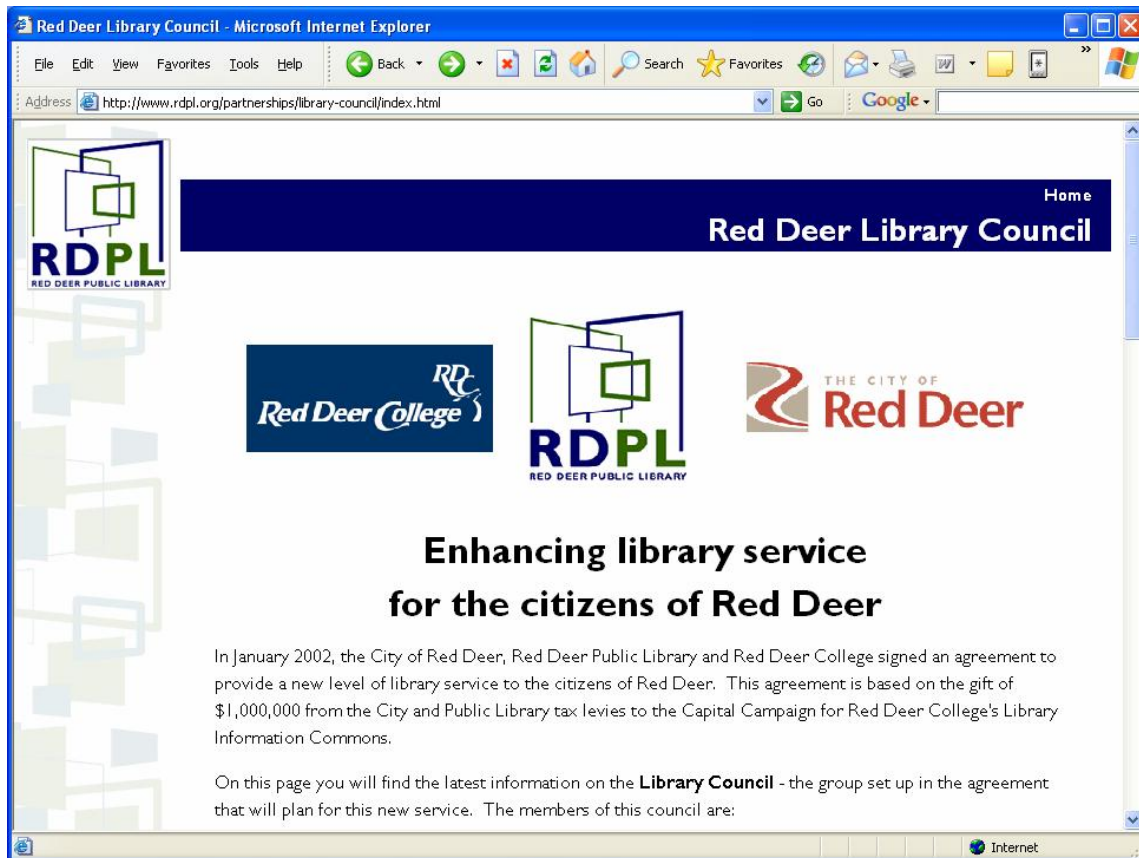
Red Deer Library Council - Microsoft Internet Explorer

File Edit View Favorites Tools Help

Back Search Favorites

Address http://www.rdpl.org/partnerships/library-council/index.html Go Google

RDPL
RED DEER PUBLIC LIBRARY

Home
Red Deer Library Council

RDC
Red Deer College

RDPL
RED DEER PUBLIC LIBRARY

THE CITY OF
Red Deer

Enhancing library service for the citizens of Red Deer

In January 2002, the City of Red Deer, Red Deer Public Library and Red Deer College signed an agreement to provide a new level of library service to the citizens of Red Deer. This agreement is based on the gift of $1,000,000 from the City and Public Library tax levies to the Capital Campaign for Red Deer College's Library Information Commons.

On this page you will find the latest information on the **Library Council** - the group set up in the agreement that will plan for this new service. The members of this council are:

Internet